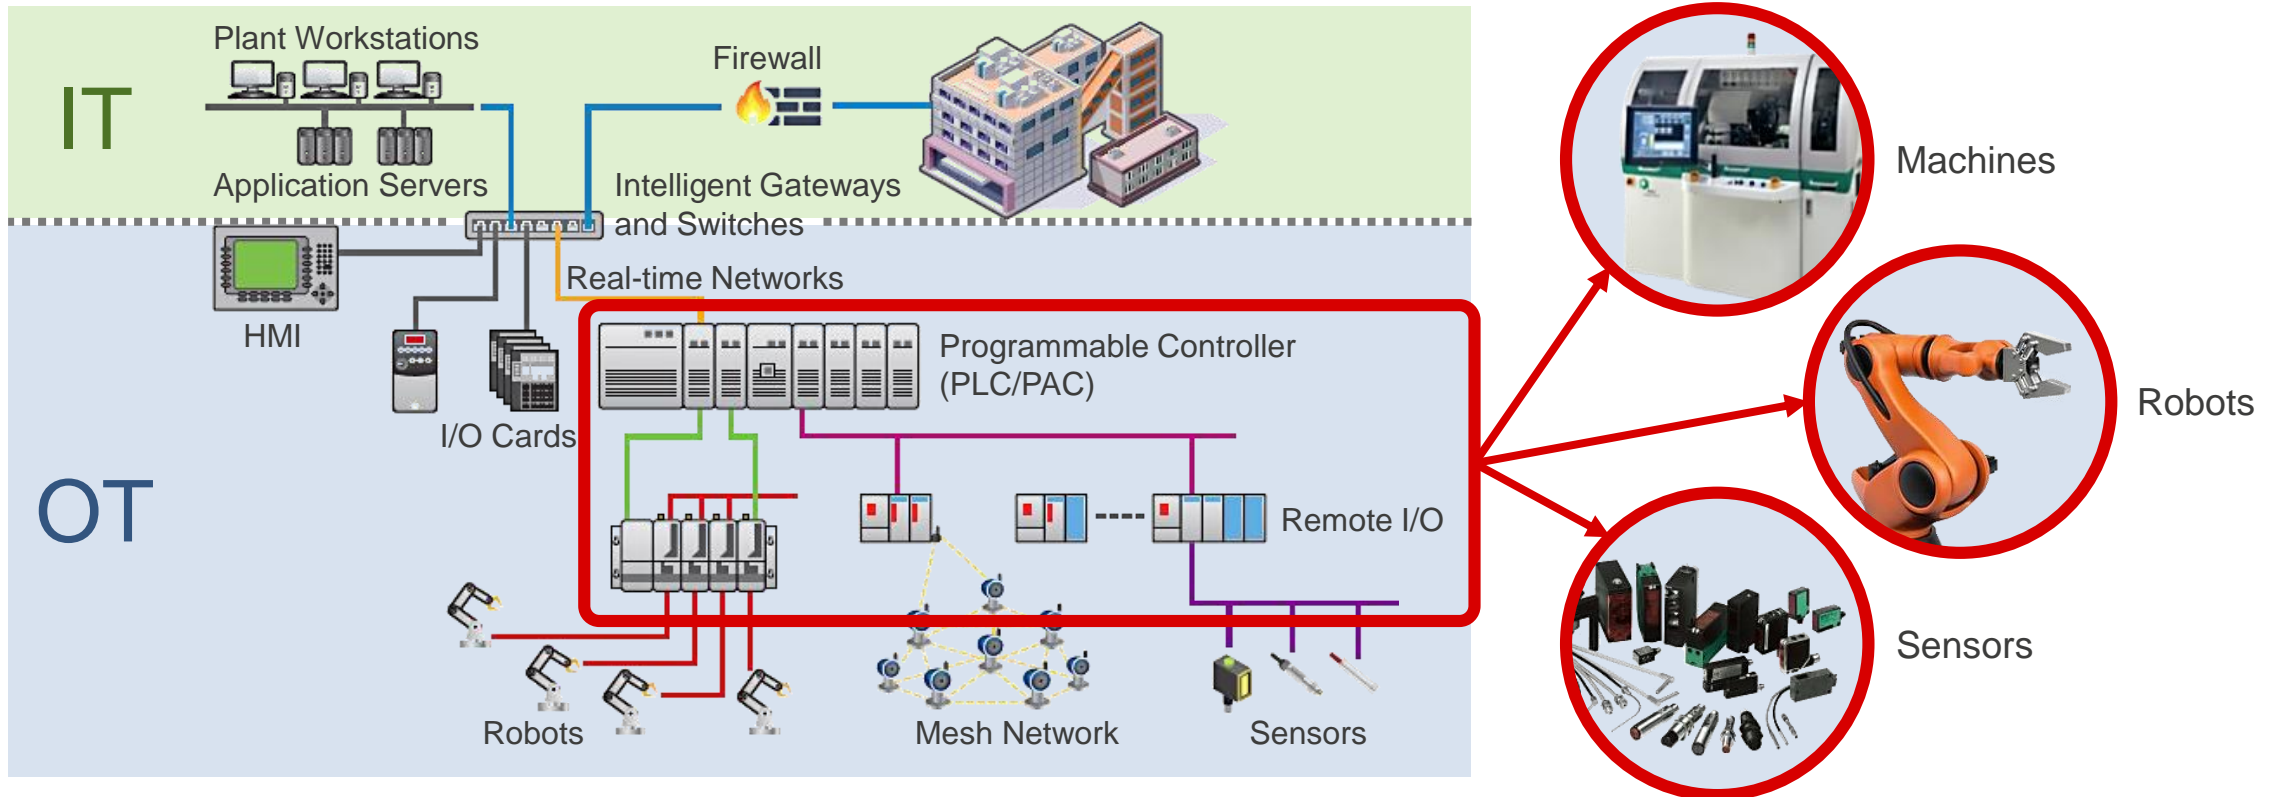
IT

Plant Workstations

Application Servers

Firewall

Intelligent Gateways and Switches

HMI

I/O Cards

Real-time Networks

Programmable Controller (PLC/PAC)

Remote I/O

OT

Robots

Mesh Network

Sensors

Machines

Robots

Sensors